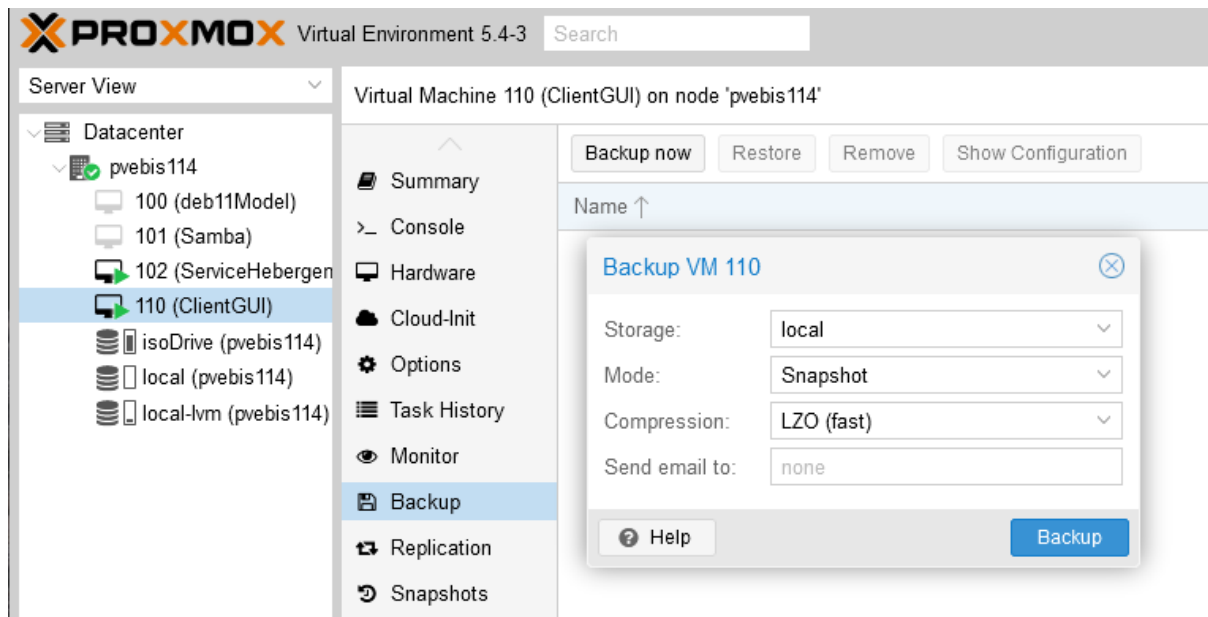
PROXMOX Virtual Environment 5.4-3 Search

Server View

Datacenter
pvebis114
100 (deb11Model)
101 (Samba)
102 (ServiceHebergen
110 (ClientGUI)
isoDrive (pvebis114)
local (pvebis114)
local-lvm (pvebis114)

Virtual Machine 110 (ClientGUI) on node 'pvebis114'

Summary
Console
Hardware
Cloud-Init
Options
Task History
Monitor
Backup
Replication
Snapshots

Backup now Restore Remove Show Configuration

Name ↑

Backup VM 110

Storage: local
Mode: Snapshot
Compression: LZO (fast)
Send email to: none

Help
Backup